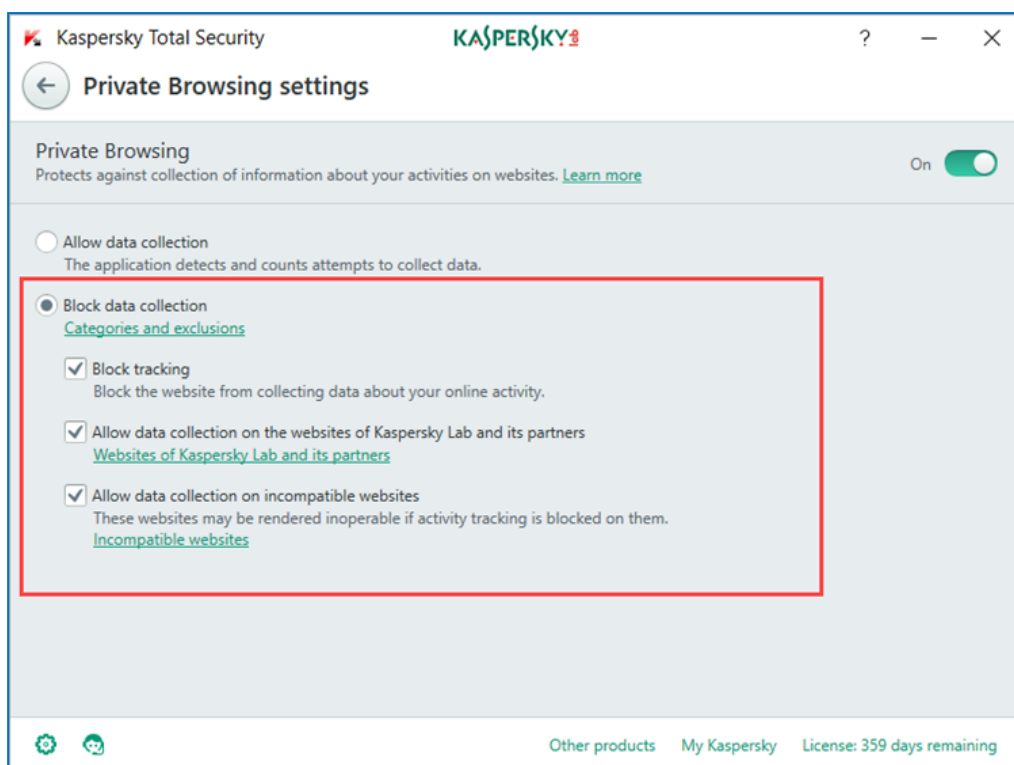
Kaspersky Total Security
KASPERSKY lab
?

Private Browsing settings

Private Browsing
Protects against collection of information about your activities on websites. Learn more
On

Allow data collection
The application detects and counts attempts to collect data.

Block data collection
Categories and exclusions

Block tracking
Block the website from collecting data about your online activity.

Allow data collection on the websites of Kaspersky Lab and its partners
Websites of Kaspersky Lab and its partners

Allow data collection on incompatible websites
These websites may be rendered inoperable if activity tracking is blocked on them.
Incompatible websites

Other products My Kaspersky License: 359 days remaining